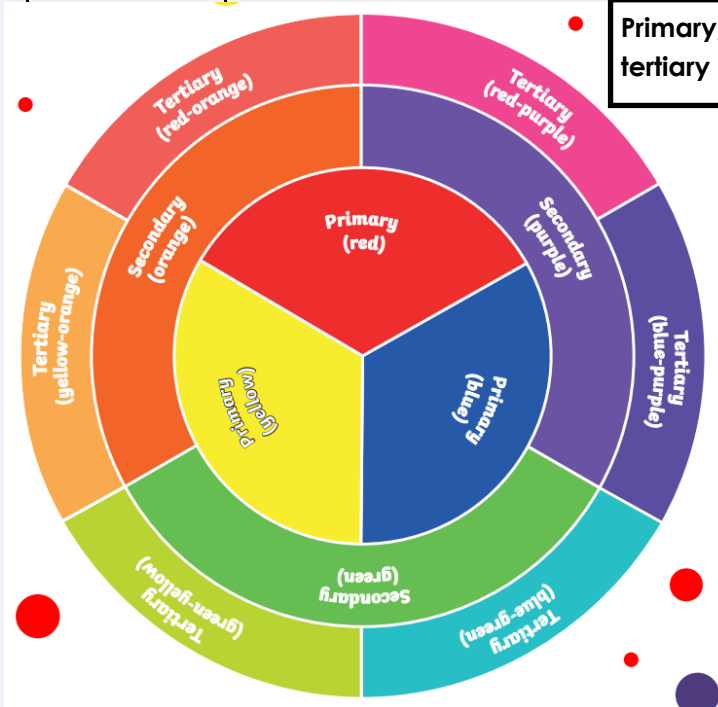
Primary, tertiary

Tertiary (red-orange)

Tertiary (red-purple)

Secondary (orange)

Primary (red)

Secondary (purple)

Tertiary (yellow-orange)

Primary (yellow)

Primary (blue)

Tertiary (blue-purple)

Secondary (green)

Tertiary (green-yellow)

Tertiary (blue-green)